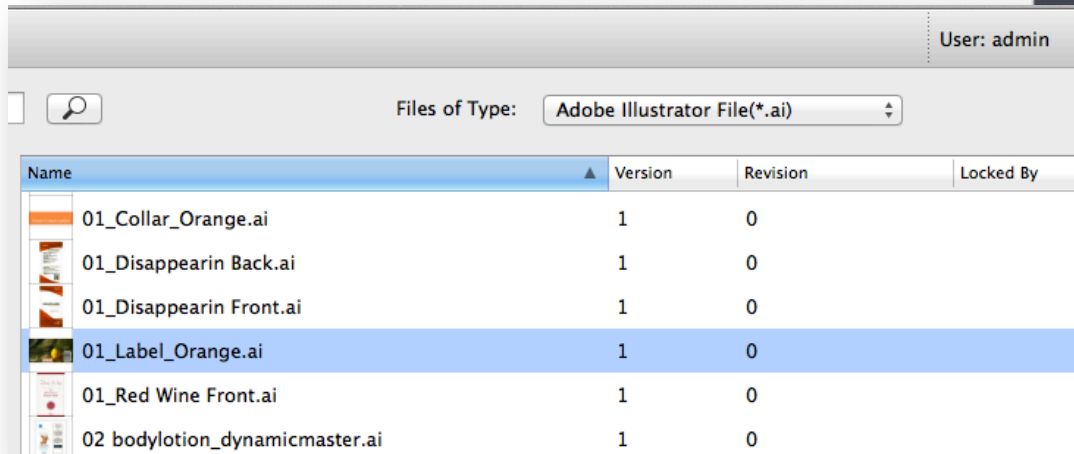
User: admin

Files of Type: Adobe Illustrator File(*.ai)

| Name | Version | Revision | Locked By |
|---|---|---|---|
| 01_Collar_Orange.ai | 1 | 0 | |
| 01_Disappearin Back.ai | 1 | 0 | |
| 01_Disappearin Front.ai | 1 | 0 | |
| 01_Label_Orange.ai | 1 | 0 | |
| 01_Red Wine Front.ai | 1 | 0 | |
| 02 bodylotion_dynamicmaster.ai | 1 | 0 | |